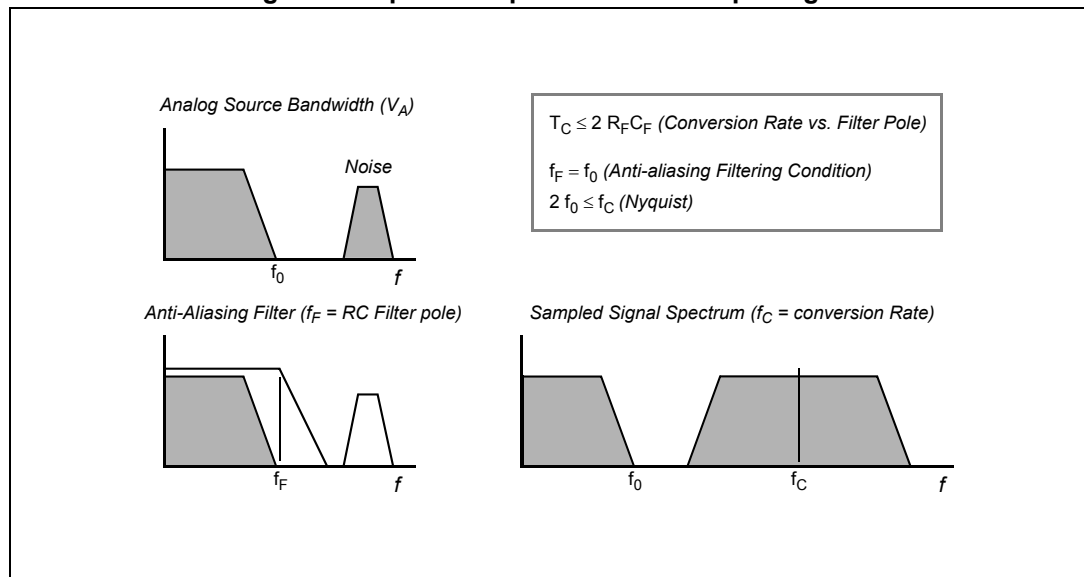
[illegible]

Analog Source Bandwidth ($V_A$)

Noise

$f_0$

$f$

$T_C \leq 2\ R_F C_F$ (Conversion Rate vs. Filter Pole)

$f_F = f_0$ (Anti-aliasing Filtering Condition)

$2\ f_0 \leq f_C$ (Nyquist)

Anti-Aliasing Filter ($f_F$ = RC Filter pole)

$f_F$

$f$

Sampled Signal Spectrum ($f_C$ = conversion Rate)

$f_0$

$f_C$

$f$